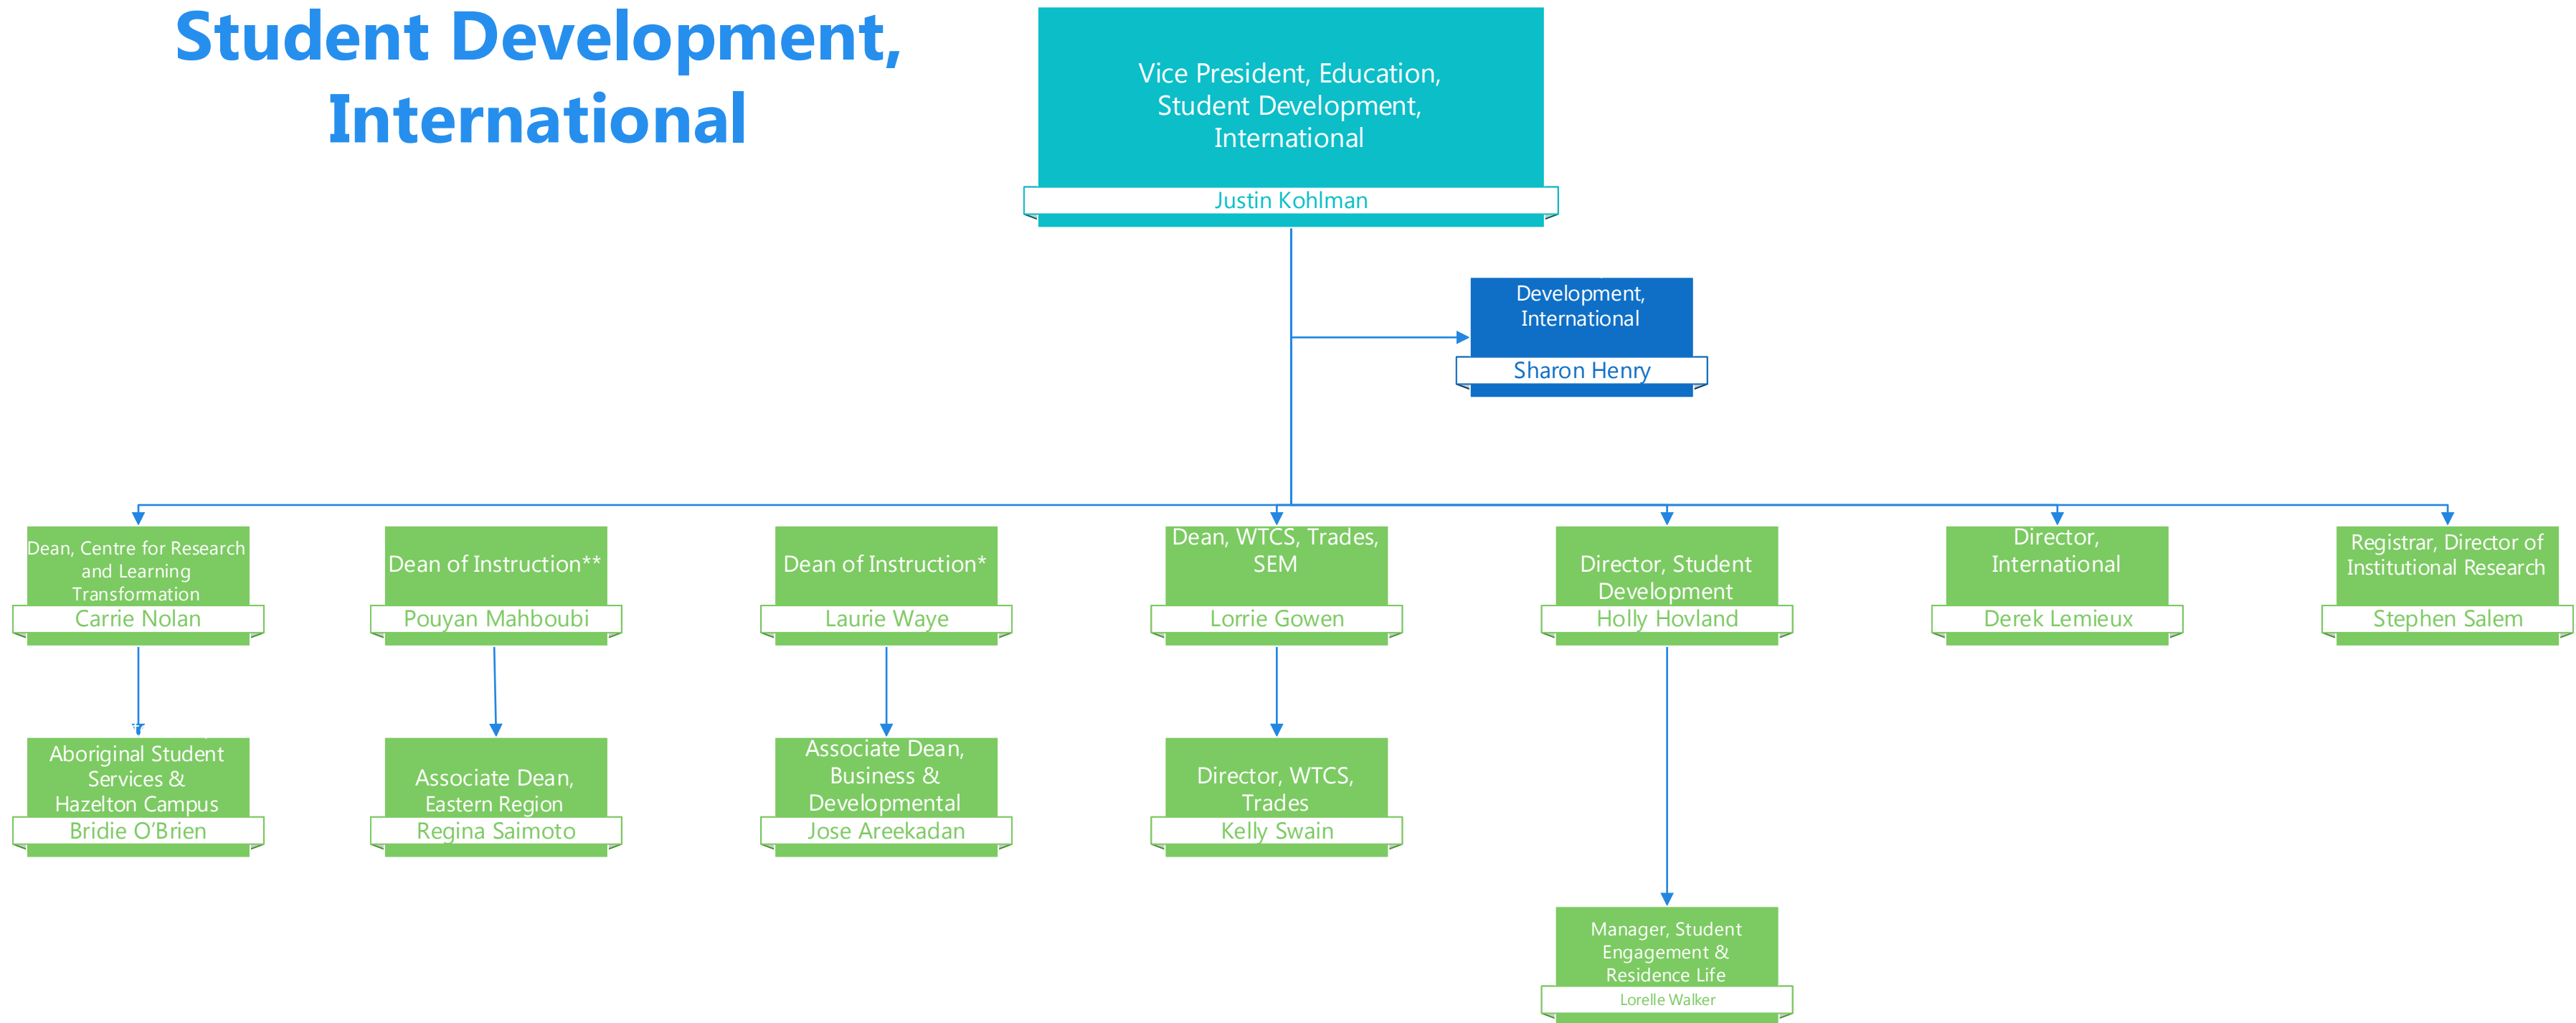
Student Development, International

Vice President, Education, Student Development, International
Justin Kohlman

Development, International
Sharon Henry

Dean, Centre for Research and Learning Transformation
Carrie Nolan

Dean of Instruction**
Pouyan Mahboubi

Dean of Instruction*
Laurie Waye

Dean, WTCS, Trades, SEM
Lorrie Gowen

Director, Student Development
Holly Hovland

Director, International
Derek Lemieux

Registrar, Director of Institutional Research
Stephen Salem

Aboriginal Student Services & Hazelton Campus
Bridie O'Brien

Associate Dean, Eastern Region
Regina Saimoto

Associate Dean, Business & Developmental
Jose Areekadan

Director, WTCS, Trades
Kelly Swain

Manager, Student Engagement & Residence Life
Lorelle Walker